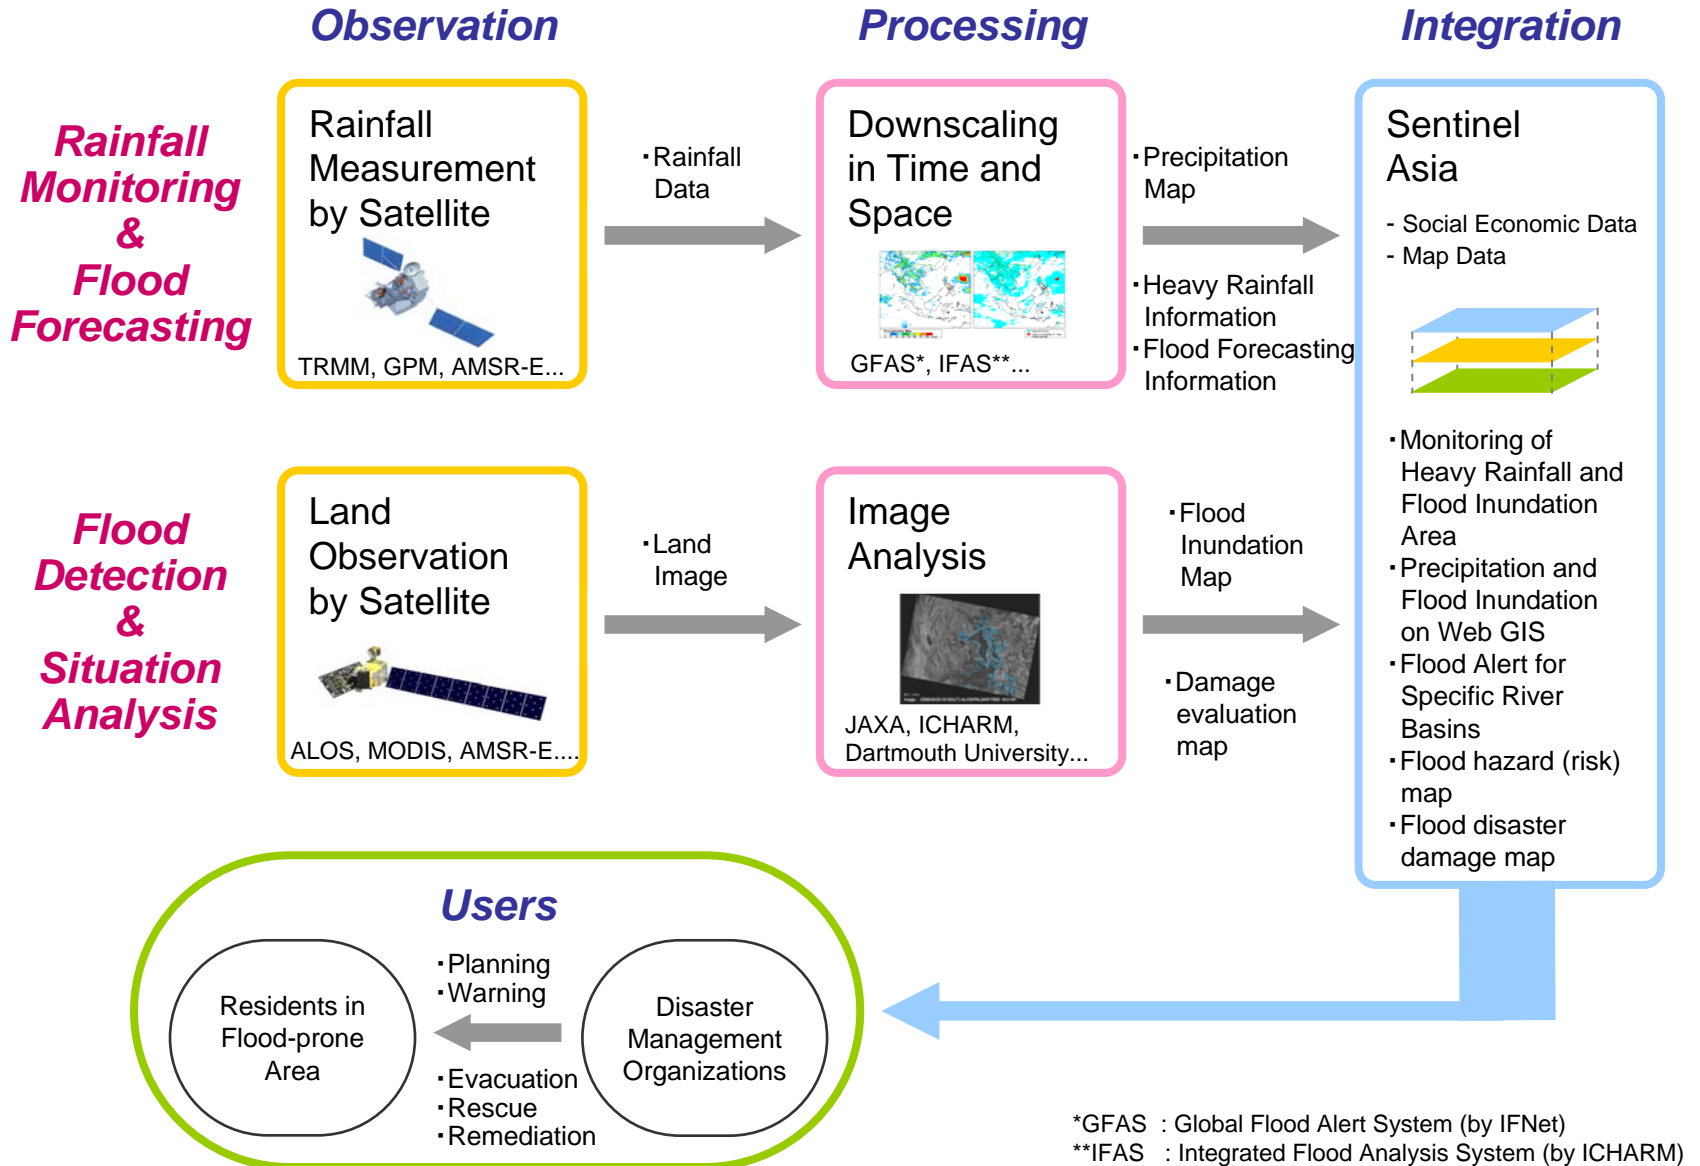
Observation

Processing

Integration

Rainfall Monitoring & Flood Forecasting

Rainfall Measurement by Satellite

TRMM, GPM, AMSR-E...

・Rainfall Data

Downscaling in Time and Space

GFAS*, IFAS**...

・Precipitation Map

・Heavy Rainfall Information
・Flood Forecasting Information

Sentinel Asia

- Social Economic Data
- Map Data

・Monitoring of Heavy Rainfall and Flood Inundation Area
・Precipitation and Flood Inundation on Web GIS
・Flood Alert for Specific River Basins
・Flood hazard (risk) map
・Flood disaster damage map

Flood Detection & Situation Analysis

Land Observation by Satellite

ALOS, MODIS, AMSR-E....

・Land Image

Image Analysis

JAXA, ICHARM, Dartmouth University...

・Flood Inundation Map

・Damage evaluation map

Users

Residents in Flood-prone Area

・Planning
・Warning

・Evacuation
・Rescue
・Remediation

Disaster Management Organizations

*GFAS : Global Flood Alert System (by IFNet)
**IFAS : Integrated Flood Analysis System (by ICHARM)